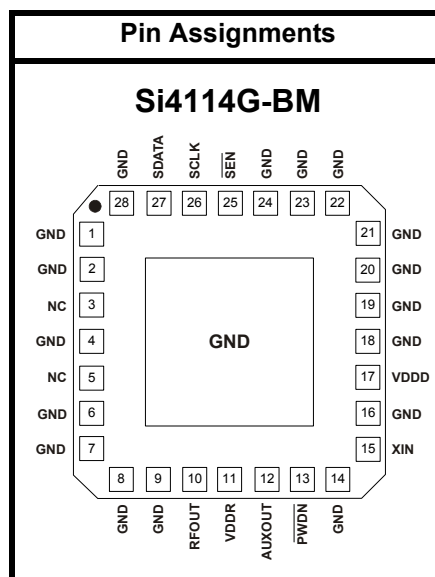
Pin Assignments

Si4114G-BM

GND SDATA SCLK $\overline{SEN}$ GND GND GND

28 27 26 25 24 23 22

GND 1
GND 2
NC 3
GND 4
NC 5
GND 6
GND 7

GND

21 GND
20 GND
19 GND
18 GND
17 VDDD
16 GND
15 XIN

8 9 10 11 12 13 14

GND GND RFOUT VDDR AUXOUT $\overline{PWDN}$ GND